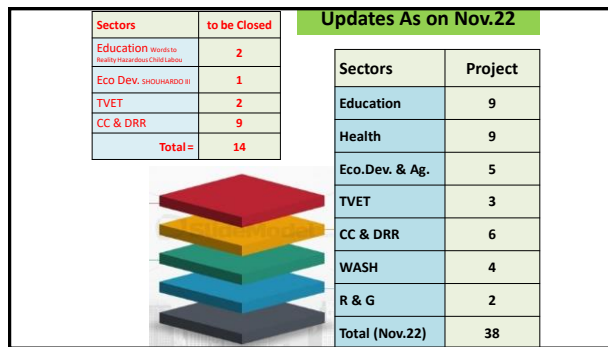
| Sectors | to be Closed |
|---|---|
| Education Words to Reality Hazardous Child Labou | 2 |
| Eco Dev. SHOUHARDO III | 1 |
| TVET | 2 |
| CC & DRR | 9 |
| Total = | 14 |

Updates As on Nov.22

| Sectors | Project |
|---|---|
| Education | 9 |
| Health | 9 |
| Eco.Dev. & Ag. | 5 |
| TVET | 3 |
| CC & DRR | 6 |
| WASH | 4 |
| R & G | 2 |
| Total (Nov.22) | 38 |